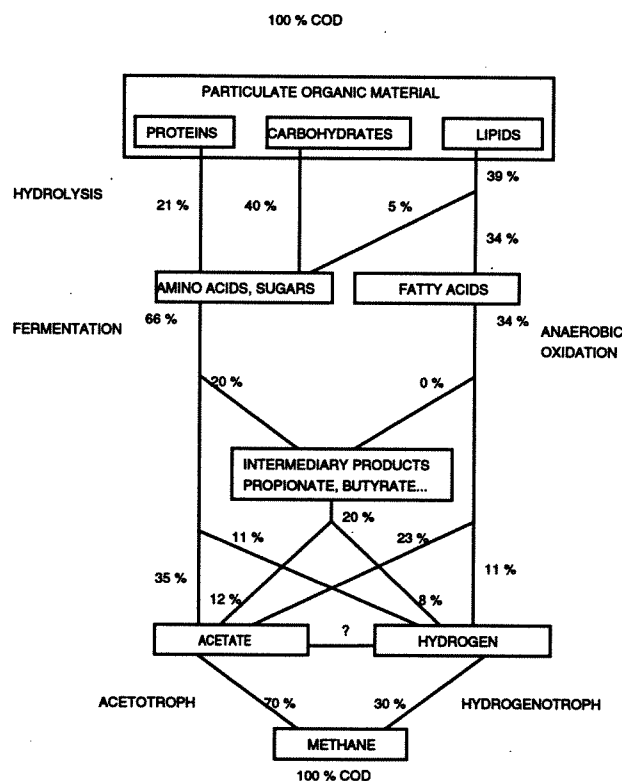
100 % COD

PARTICULATE ORGANIC MATERIAL

PROTEINS

CARBOHYDRATES

LIPIDS

HYDROLYSIS

21 %

40 %

5 %

39 %

34 %

AMINO ACIDS, SUGARS

FATTY ACIDS

FERMENTATION

66 %

34 %

ANAEROBIC OXIDATION

20 %

0 %

INTERMEDIARY PRODUCTS PROPIONATE, BUTYRATE...

20 %

11 %

23 %

35 %

11 %

12 %

8 %

ACETATE

?

HYDROGEN

ACETOTROPH

70 %

30 %

HYDROGENOTROPH

METHANE

100 % COD